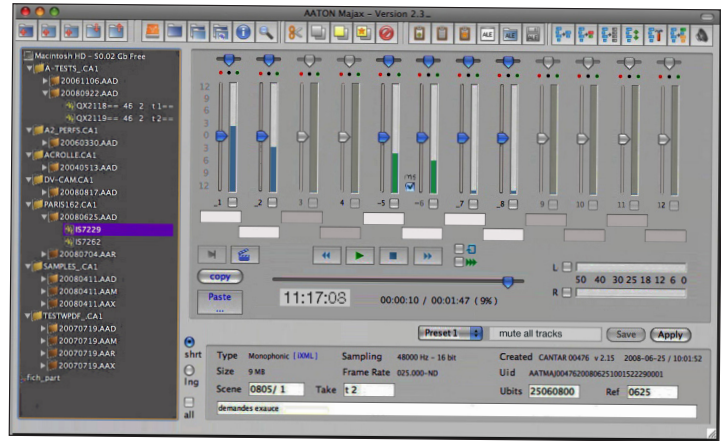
AATON Majax – Version 2.3

ALE ALE

Macintosh HD – 50.02 Gb Free
A–TESTS_CA1
20061106.AAD
20080922.AAD
QX2118== 46 2 t1==
QX2119== 46 2 t2==
A2_PERFS.CA1
20060330.AAD
ACROLLE.CA1
20040513.AAD
DV–CAM.CA1
20080817.AAD
PARIS162.CA1
20080625.AAD
IS7229
IS7262
20080704.AAR
SAMPLES_.CA1
20080411.AAD
20080411.AAM
20080411.AAX
TESTWPDF_.CA1
20070719.AAD
20070719.AAM
20070719.AAR
20070719.AAX
..fch_part

12
9
6
3
0
3
6
9
12

_1 _2 3 4 ~5 ~6 _7 _8 9 10 11 12

MS

copy
Paste
...

11:17:08 00:00:10 / 00:01:47 ( 9% )

L
50 40 30 25 18 12 6 0
R

Preset 1 mute all tracks Save Apply

shrt
lng
all

Type Monophonic [ XML ] Sampling 48000 Hz – 16 bit Created CANTAR 00476 v 2.15 2008–06–25 / 10:01:52
Size 9 MB Frame Rate 025.000–ND Uid AATMAJ004762008062510015222900001
Scene 0805/ 1 Take t 2 Ubits 25060800 Ref 0625
demandes exauce